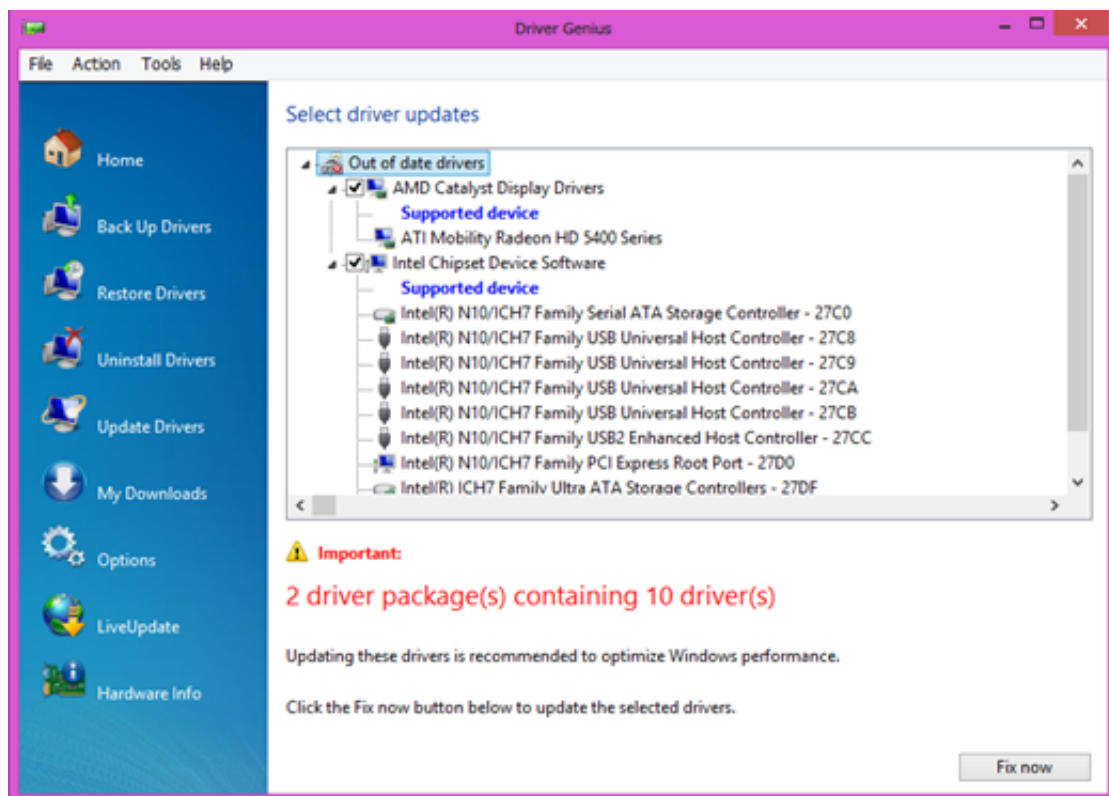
Driver Genius

File Action Tools Help

Home
Back Up Drivers
Restore Drivers
Uninstall Drivers
Update Drivers
My Downloads
Options
LiveUpdate
Hardware Info

Select driver updates

Out of date drivers
AMD Catalyst Display Drivers
Supported device
ATI Mobility Radeon HD 5400 Series
Intel Chipset Device Software
Supported device
Intel(R) N10/ICH7 Family Serial ATA Storage Controller - 27C0
Intel(R) N10/ICH7 Family USB Universal Host Controller - 27C8
Intel(R) N10/ICH7 Family USB Universal Host Controller - 27C9
Intel(R) N10/ICH7 Family USB Universal Host Controller - 27CA
Intel(R) N10/ICH7 Family USB Universal Host Controller - 27CB
Intel(R) N10/ICH7 Family USB2 Enhanced Host Controller - 27CC
Intel(R) N10/ICH7 Family PCI Express Root Port - 27D0
Intel(R) ICH7 Family Ultra ATA Storage Controllers - 27DF

Important:

2 driver package(s) containing 10 driver(s)

Updating these drivers is recommended to optimize Windows performance.

Click the Fix now button below to update the selected drivers.

Fix now